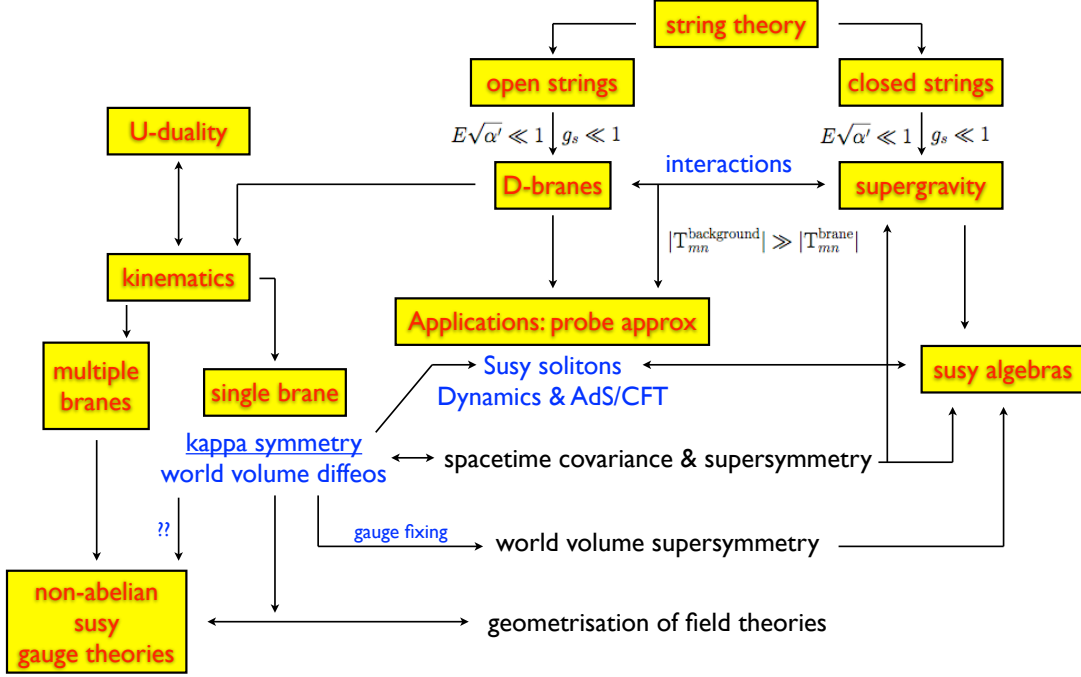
string theory

open strings

closed strings

U-duality

$E\sqrt{\alpha'} \ll 1$ $g_s \ll 1$

$E\sqrt{\alpha'} \ll 1$ $g_s \ll 1$

interactions

D-branes

supergravity

$|T_{mn}^{\text{background}}| \gg |T_{mn}^{\text{brane}}|$

kinematics

Applications: probe approx

multiple branes

single brane

Susy solitons
Dynamics & AdS/CFT

susy algebras

kappa symmetry
world volume diffeos

spacetime covariance & supersymmetry

??

gauge fixing

world volume supersymmetry

non-abelian susy gauge theories

geometrisation of field theories